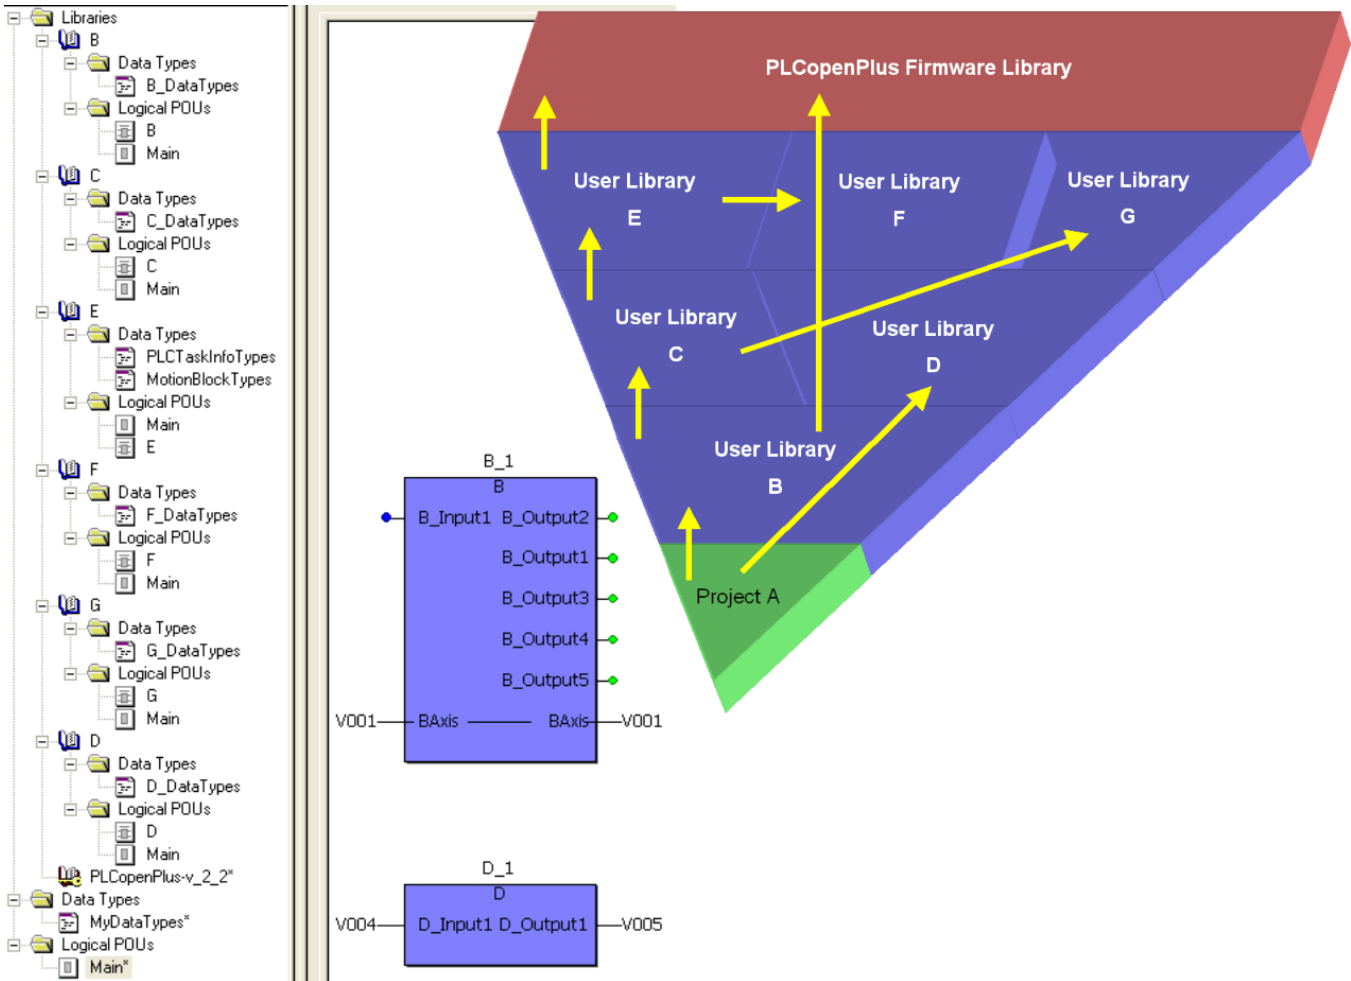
Libraries
B
Data Types
B_DataTypes
Logical POUs
B
Main
C
Data Types
C_DataTypes
Logical POUs
C
Main
E
Data Types
PLCTaskInfoTypes
MotionBlockTypes
Logical POUs
Main
E
F
Data Types
F_DataTypes
Logical POUs
F
Main
G
Data Types
G_DataTypes
Logical POUs
G
Main
D
Data Types
D_DataTypes
Logical POUs
D
Main
PLCopenPlus-v_2_2*
Data Types
MyDataTypes*
Logical POUs
Main*

PLCopenPlus Firmware Library
User Library E
User Library F
User Library G
User Library C
User Library D
User Library B
Project A

B_1
B
B_Input1 B_Output2
B_Output1
B_Output3
B_Output4
B_Output5
V001 BAxis BAxis V001

D_1
D
V004 D_Input1 D_Output1 V005